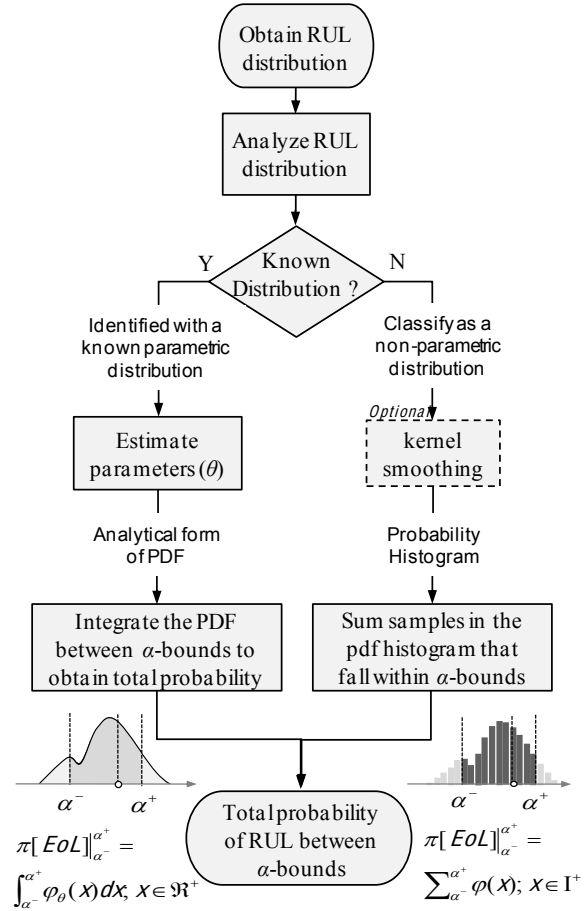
Obtain RUL distribution

Analyze RUL distribution

Known Distribution ?

Y

N

Identified with a known parametric distribution

Classify as a non-parametric distribution

Estimate parameters ($\theta$)

Optional

kernel smoothing

Analytical form of PDF

Probability Histogram

Integrate the PDF between $\alpha$-bounds to obtain total probability

Sum samples in the pdf histogram that fall within $\alpha$-bounds

$\alpha^-$ $\alpha^+$

$\alpha^-$ $\alpha^+$

$\pi[EoL]|_{\alpha^-}^{\alpha^+} = \int_{\alpha^-}^{\alpha^+} \varphi_\theta(x)dx;\ x \in \Re^+$

Total probability of RUL between $\alpha$-bounds

$\pi[EoL]|_{\alpha^-}^{\alpha^+} = \sum_{\alpha^-}^{\alpha^+} \varphi(x);\ x \in \mathrm{I}^+$